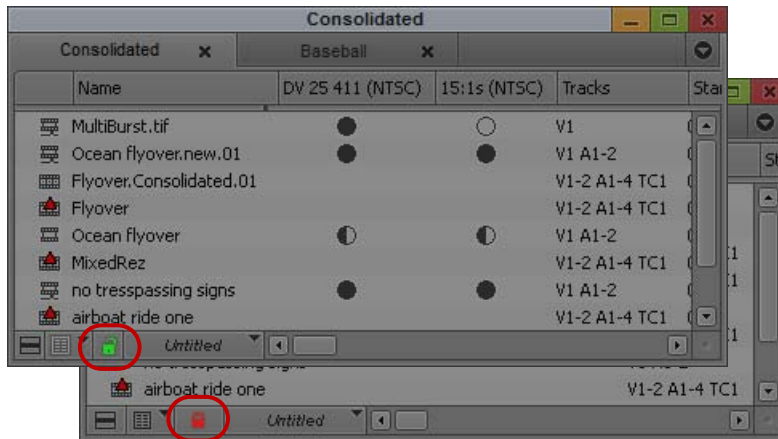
Consolidated

Consolidated ×

Baseball ×

| Name | DV 25 411 (NTSC) | 15:1s (NTSC) | Tracks | Sta |
|---|---|---|---|---|
| MultiBurst.tif | ● | ○ | V1 | |
| Ocean flyover.new.01 | ● | ● | V1 A1-2 | |
| Flyover.Consolidated.01 | | | V1-2 A1-4 TC1 | |
| Flyover | | | V1-2 A1-4 TC1 | |
| Ocean flyover | ◐ | ◐ | V1 A1-2 | |
| MixedRez | | | V1-2 A1-4 TC1 | |
| no tresspassing signs | ● | ● | V1 A1-2 | |
| airboat ride one | | | V1-2 A1-4 TC1 | |

Untitled

S

C1

1

airboat ride one V1-2 A1-4 TC1

Untitled